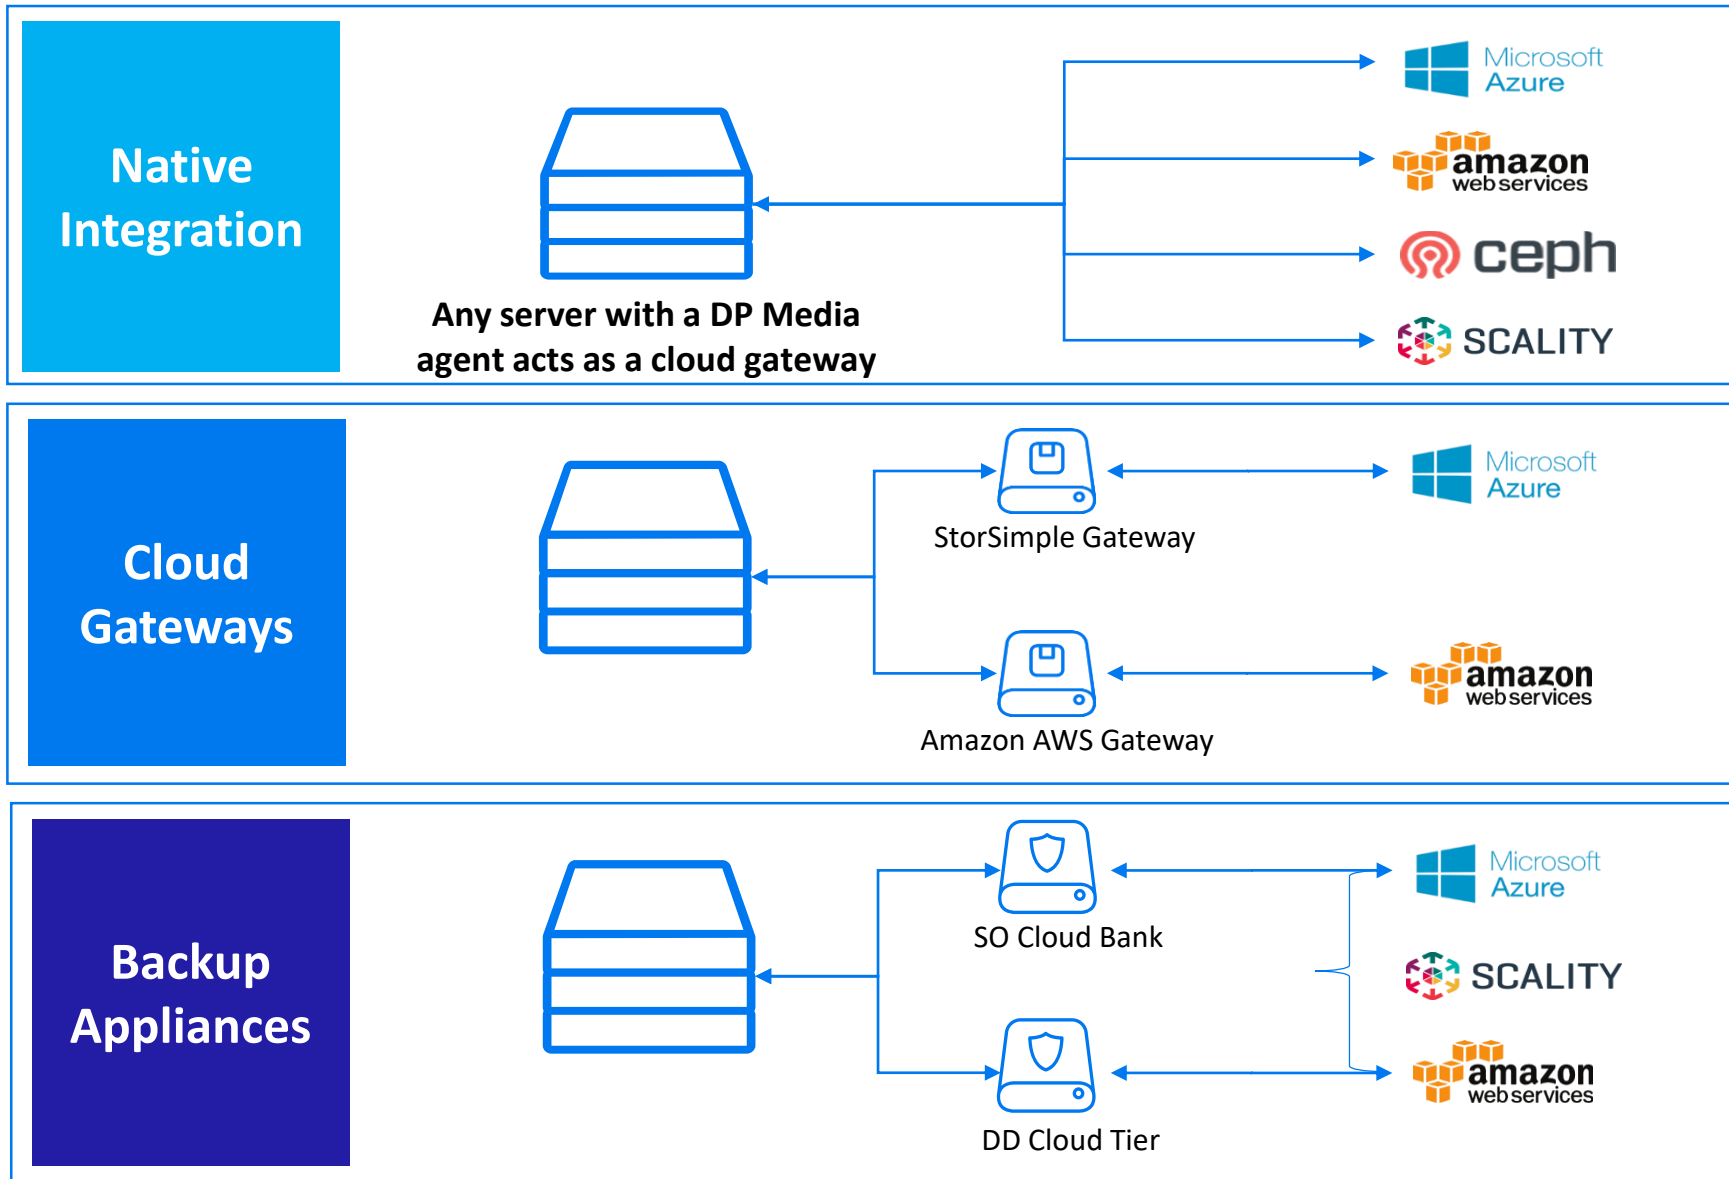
Native Integration

Any server with a DP Media agent acts as a cloud gateway

Microsoft Azure

amazon web services

ceph

SCALITY

Cloud Gateways

StorSimple Gateway

Microsoft Azure

Amazon AWS Gateway

amazon web services

Backup Appliances

SO Cloud Bank

Microsoft Azure

SCALITY

DD Cloud Tier

amazon web services